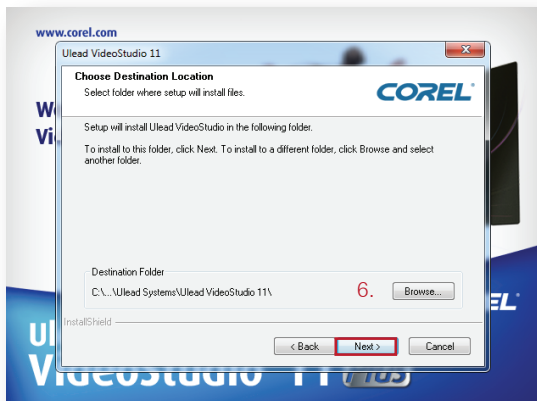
www.corel.com

Ulead VideoStudio 11

Choose Destination Location
Select folder where setup will install files.

COREL

Setup will install Ulead VideoStudio in the following folder.

To install to this folder, click Next. To install to a different folder, click Browse and select another folder.

Destination Folder
C:\...\Ulead Systems\Ulead VideoStudio 11\

6.

Browse...

InstallShield

< Back
Next >
Cancel

We
Vi
EL
Ul
VideoStudio 11 Plus